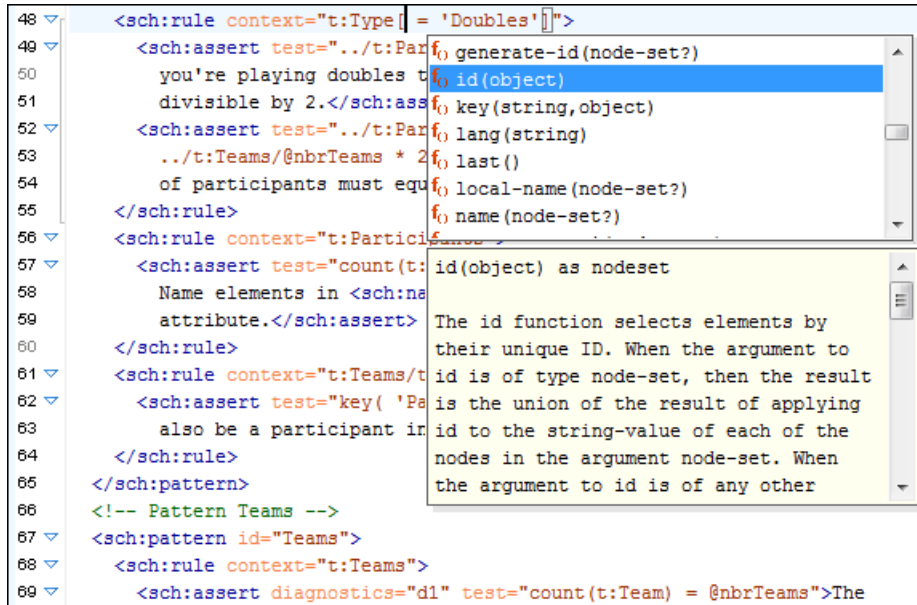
48 <sch:rule context="t:Type[ = 'Doubles']">
49 <sch:assert test="../t:Par
50 you're playing doubles t
51 divisible by 2.</sch:ass
52 <sch:assert test="../t:Par
53 ../t:Teams/@nbrTeams * 2
54 of participants must equ
55 </sch:rule>
56 <sch:rule context="t:Particip
57 <sch:assert test="count(t:
58 Name elements in <sch:na
59 attribute.</sch:assert>
60 </sch:rule>
61 <sch:rule context="t:Teams/t
62 <sch:assert test="key( 'Pa
63 also be a participant ir
64 </sch:rule>
65 </sch:pattern>
66 <!-- Pattern Teams -->
67 <sch:pattern id="Teams">
68 <sch:rule context="t:Teams">
69 <sch:assert diagnostics="d1" test="count(t:Team) = @nbrTeams">The

f() generate-id(node-set?)
f() id(object)
f() key(string,object)
f() lang(string)
f() last()
f() local-name(node-set?)
f() name(node-set?)

id(object) as nodeset

The id function selects elements by their unique ID. When the argument to id is of type node-set, then the result is the union of the result of applying id to the string-value of each of the nodes in the argument node-set. When the argument to id is of any other